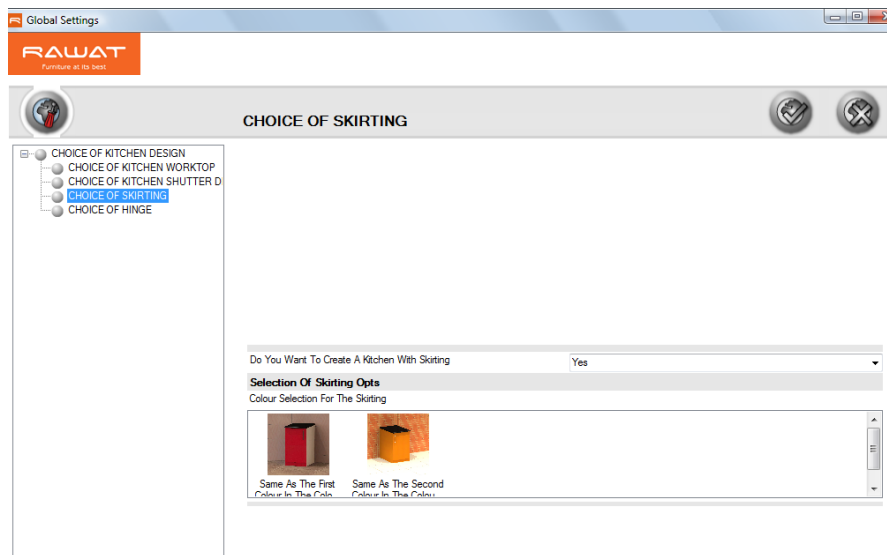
Global Settings

RAWAT
Furniture at its best

CHOICE OF SKIRTING

CHOICE OF KITCHEN DESIGN
CHOICE OF KITCHEN WORKTOP
CHOICE OF KITCHEN SHUTTER D
CHOICE OF SKIRTING
CHOICE OF HINGE

Do You Want To Create A Kitchen With Skirting
Yes
Selection Of Skirting Opts
Colour Selection For The Skirting

Same As The First Colour In The Colo

Same As The Second Colour In The Colou